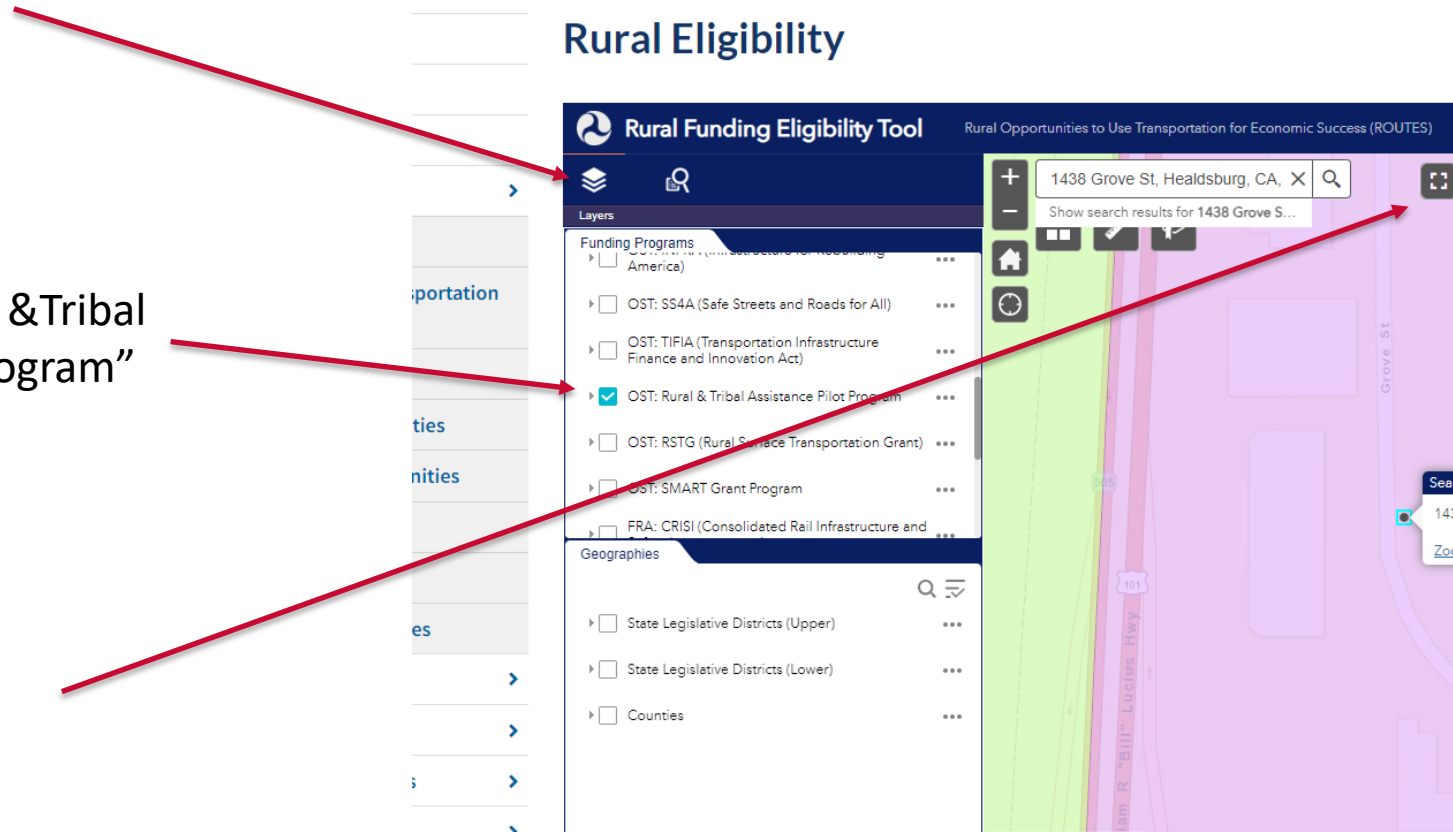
&Tribal
ogram"

sportation

ties
nities

es

Rural Eligibility

Rural Funding Eligibility Tool

Rural Opportunities to Use Transportation for Economic Success (ROUTES)

Layers

Funding Programs

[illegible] America)

OST: SS4A (Safe Streets and Roads for All)

OST: TIFIA (Transportation Infrastructure Finance and Innovation Act)

OST: Rural & Tribal Assistance Pilot Program

OST: RSTG (Rural Surface Transportation Grant)

OST: SMART Grant Program

FRA: CRISI (Consolidated Rail Infrastructure and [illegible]

Geographies

State Legislative Districts (Upper)

State Legislative Districts (Lower)

Counties

1438 Grove St, Healdsburg, CA,

Show search results for 1438 Grove S...

Grove St

101

Lucius Hwy

Sea
143
Zoo